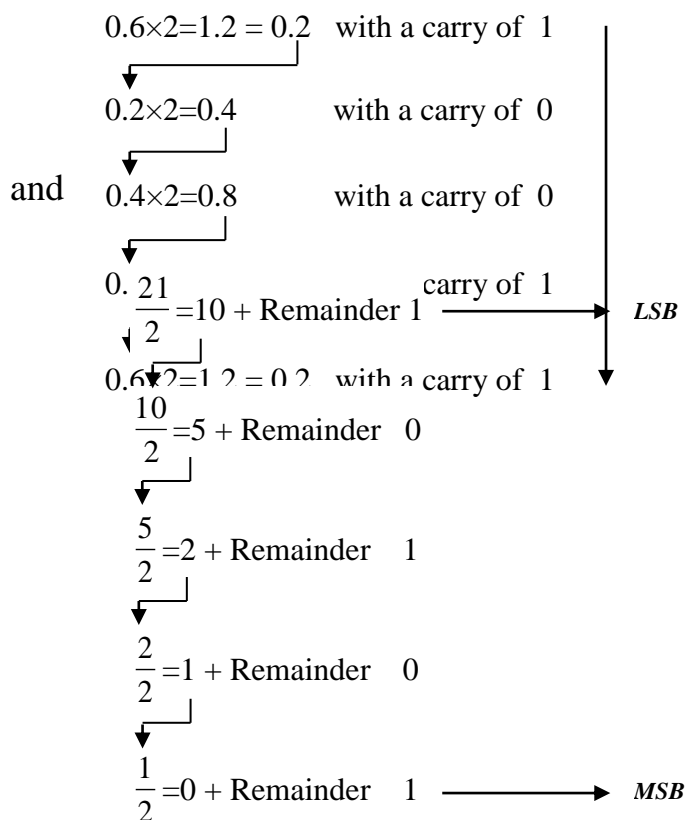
$0.6\times2=1.2 = 0.2$ with a carry of 1

$0.2\times2=0.4$ with a carry of 0

and $0.4\times2=0.8$ with a carry of 0

0. carry of 1

$\frac{21}{2}=10$ + Remainder 1 LSB

$0.6\times2=1.2 = 0.2$ with a carry of 1

$\frac{10}{2}=5$ + Remainder 0

$\frac{5}{2}=2$ + Remainder 1

$\frac{2}{2}=1$ + Remainder 0

$\frac{1}{2}=0$ + Remainder 1 MSB